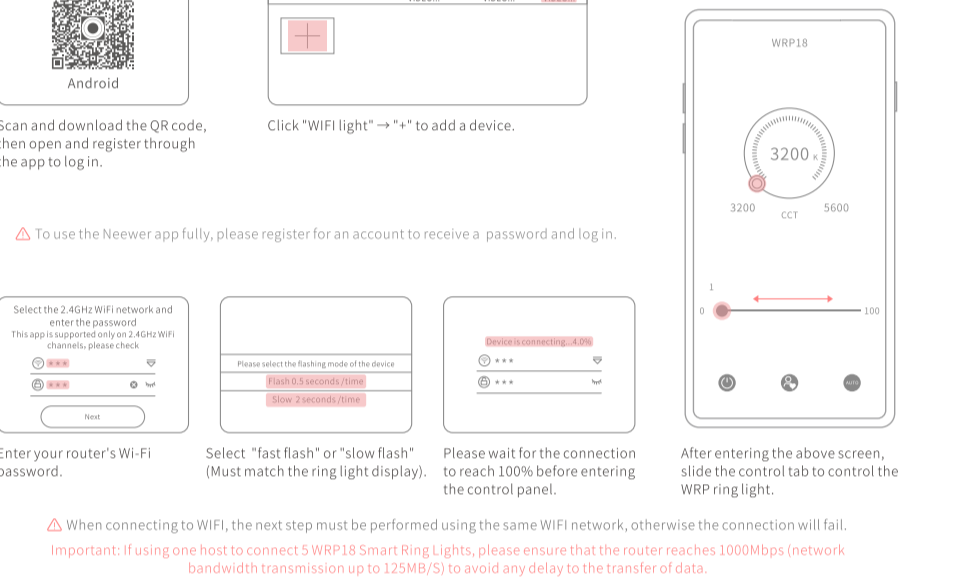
Android

Scan and download the QR code, then open and register through the app to log in.

Click "WIFI light" → "+" to add a device.

WRP18

3200 K

3200

CCT

5600

1

0

100

AUTO

⚠ To use the Neewer app fully, please register for an account to receive a password and log in.

Select the 2.4GHz WiFi network and enter the password
This app is supported only on 2.4GHz WiFi channels, please check

***

***

Next

Please select the flashing mode of the device

Flash 0.5 seconds/time

Slow 2 seconds/time

Device is connecting...4.0%

***

***

Enter your router's Wi-Fi password.

Select "fast flash" or "slow flash" (Must match the ring light display).

Please wait for the connection to reach 100% before entering the control panel.

After entering the above screen, slide the control tab to control the WRP ring light.

⚠ When connecting to WIFI, the next step must be performed using the same WIFI network, otherwise the connection will fail.

Important: If using one host to connect 5 WRP18 Smart Ring Lights, please ensure that the router reaches 1000Mbps (network bandwidth transmission up to 125MB/S) to avoid any delay to the transfer of data.